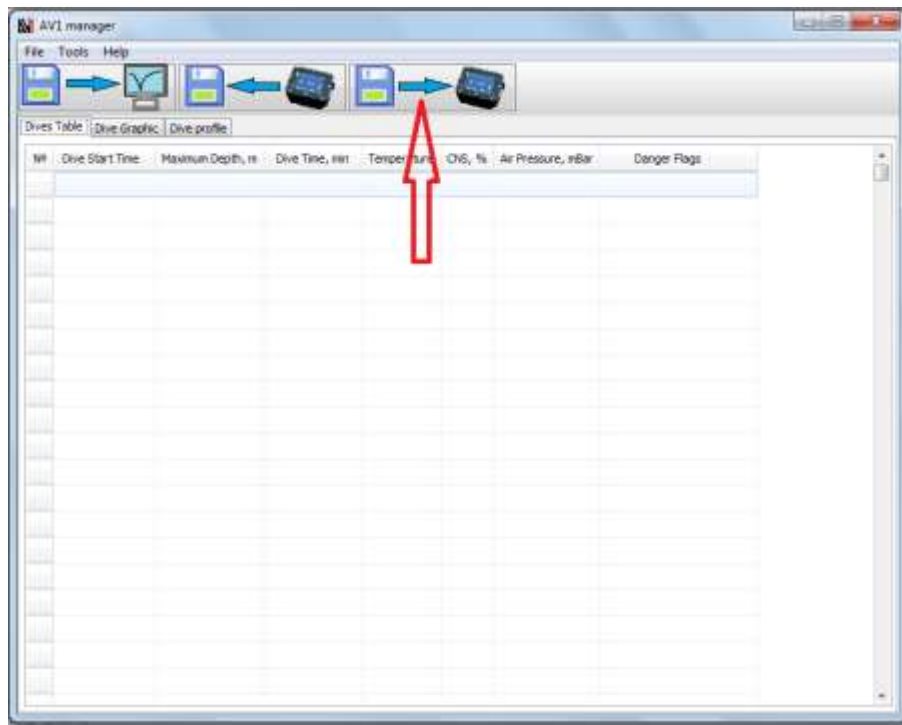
AV1 manager

File Tools Help

Dives Table | Dive Graphic | Dive profile

| № | Dive Start Time | Maximum Depth, m | Dive Time, min | Temper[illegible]ture | CNS, % | Air Pressure, mBar | Danger Flags |
|---|---|---|---|---|---|---|---|